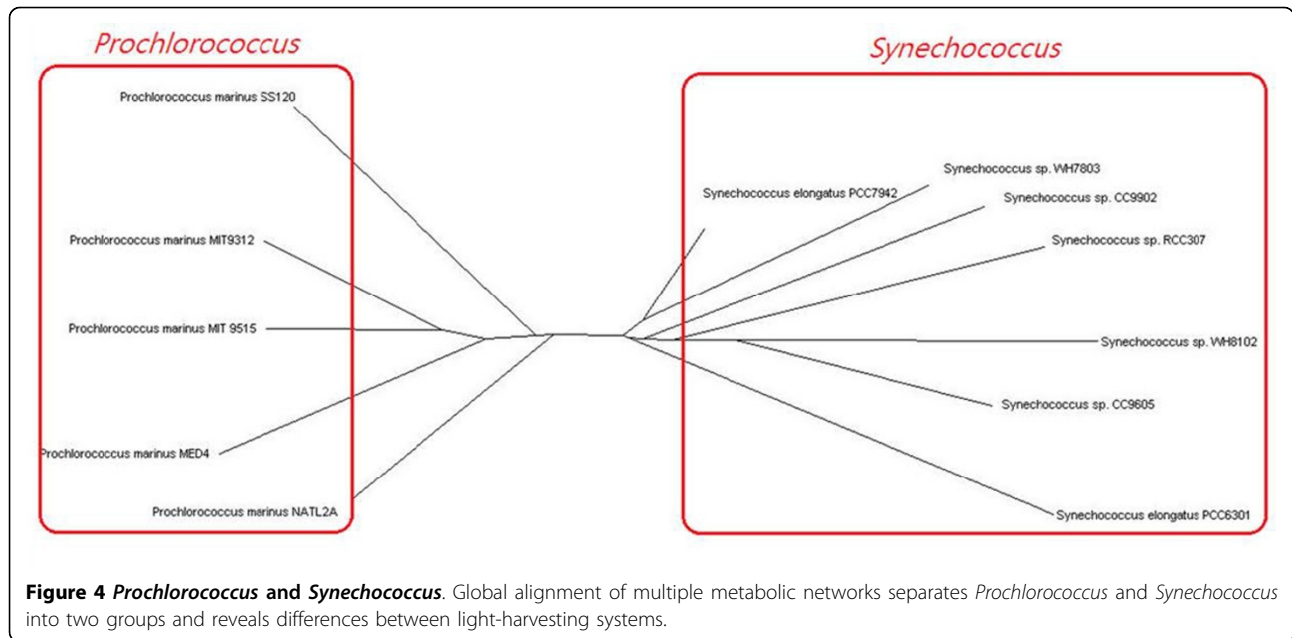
Prochlorococcus

Synechococcus

Prochlorococcus marinus SS120

Prochlorococcus marinus MIT9312

Prochlorococcus marinus MIT 9515

Prochlorococcus marinus MED4

Prochlorococcus marinus NATL2A

Synechococcus sp. WH7803

Synechococcus elongatus PCC7942

Synechococcus sp. CC9902

Synechococcus sp. RCC307

Synechococcus sp. WH8102

Synechococcus sp. CC9605

Synechococcus elongatus PCC6301

**Figure 4** ***Prochlorococcus*** **and** ***Synechococcus***. Global alignment of multiple metabolic networks separates *Prochlorococcus* and *Synechococcus* into two groups and reveals differences between light-harvesting systems.